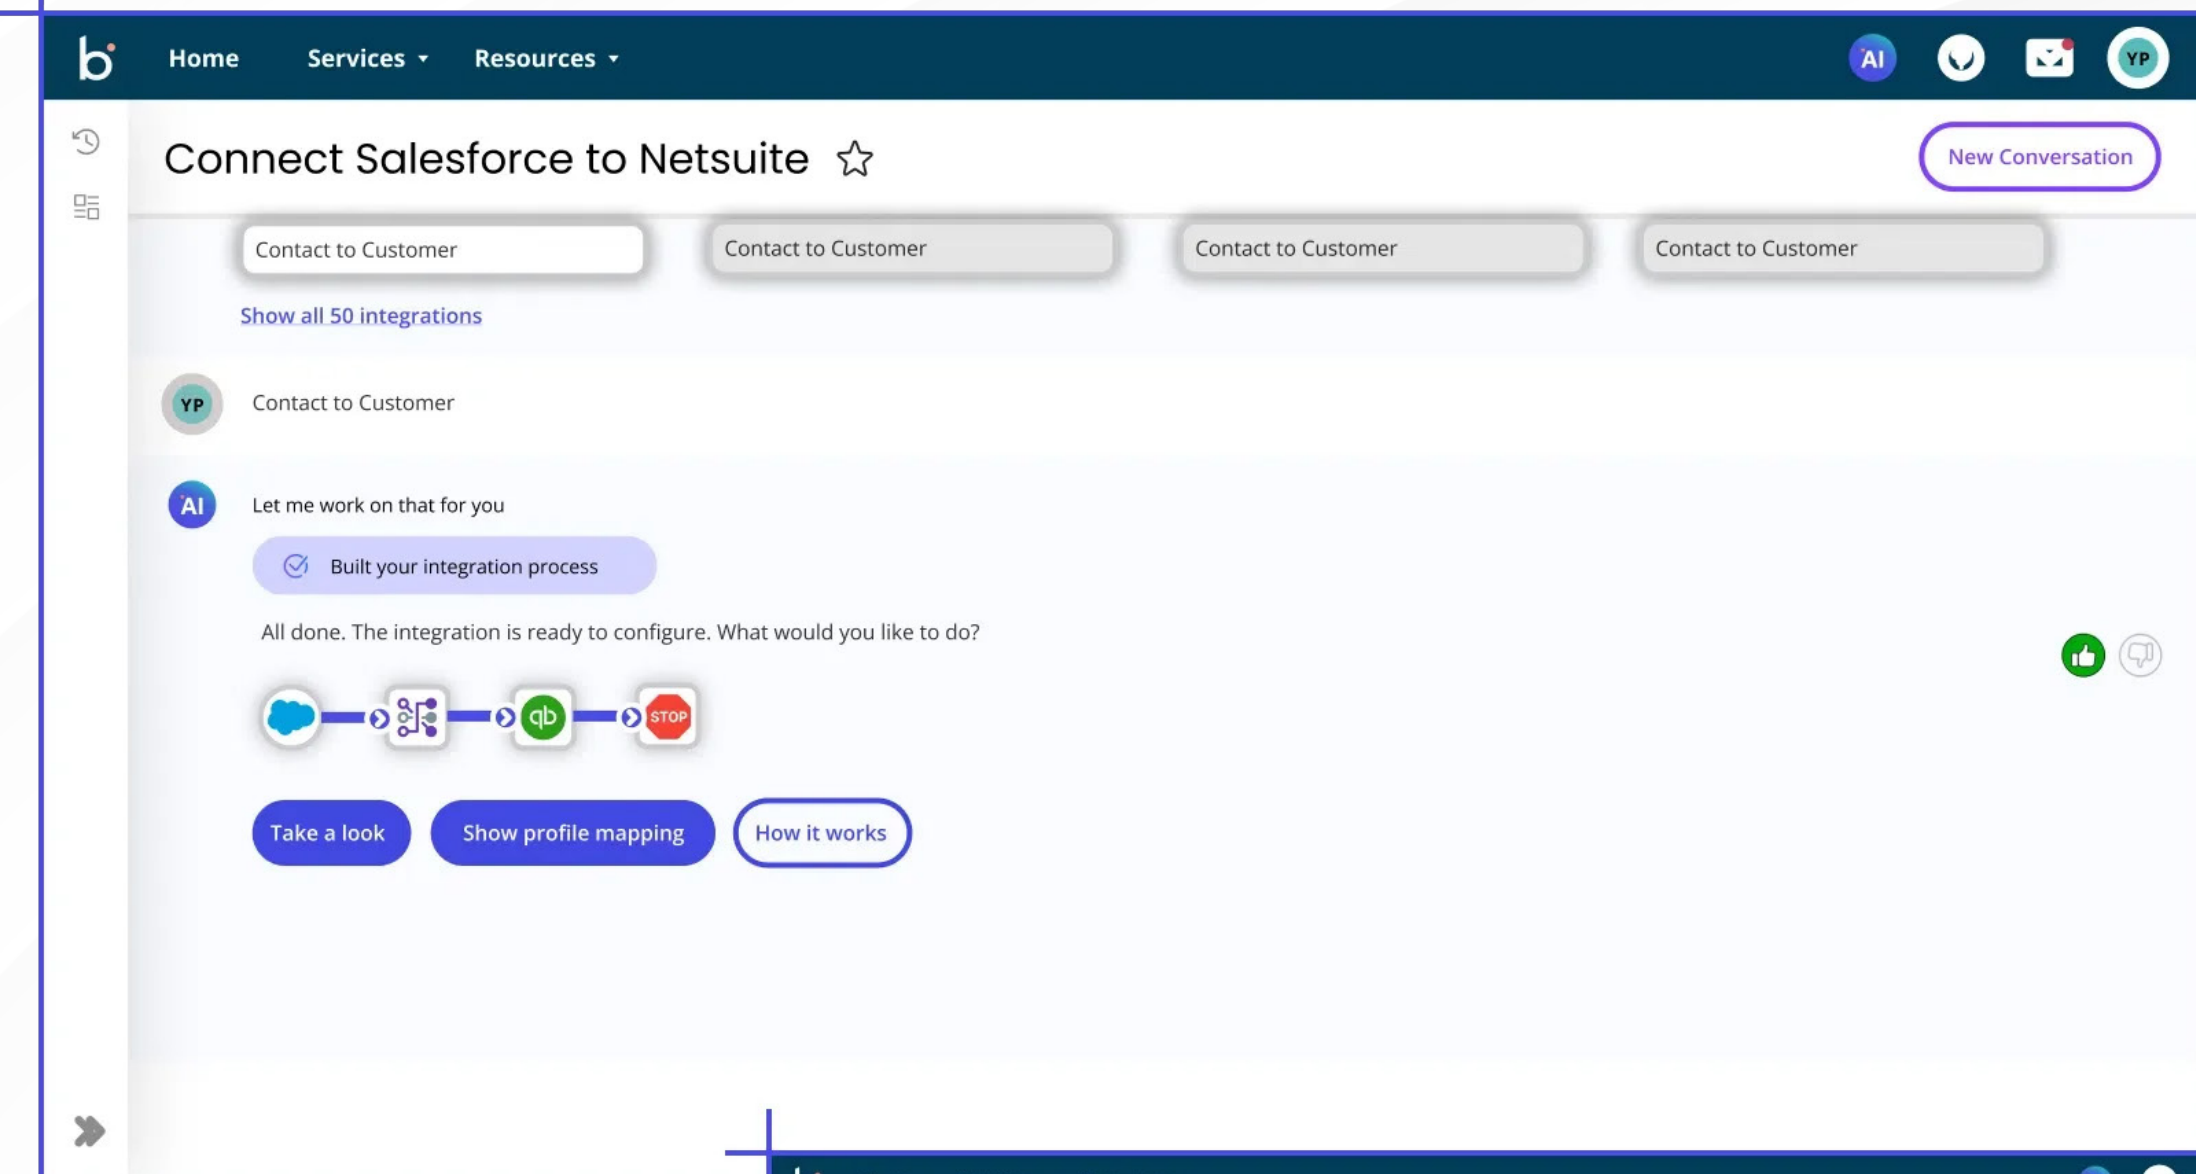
Home Services Resources

AI YP

Connect Salesforce to Netsuite

New Conversation

Contact to Customer

Contact to Customer

Contact to Customer

Contact to Customer

Show all 50 integrations

YP Contact to Customer

AI Let me work on that for you

Built your integration process

All done. The integration is ready to configure. What would you like to do?

STOP

Take a look

Show profile mapping

How it works